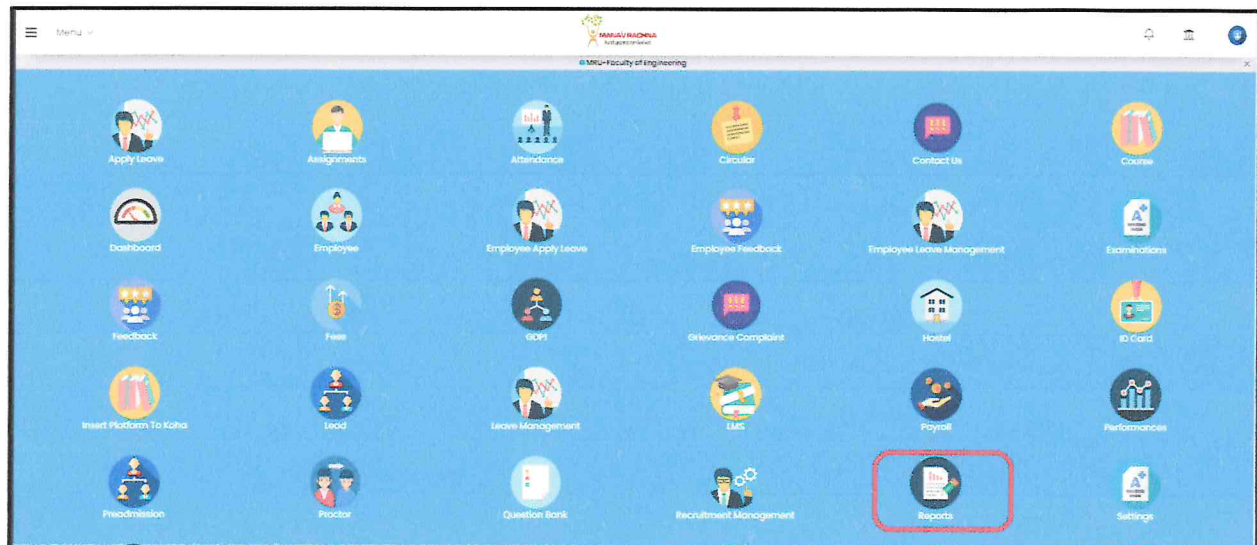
Menu

MANAV RACHNA
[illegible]

MRU-Faculty of Engineering

Apply Leave
Assignments
Attendance
Circular
Contact Us
Course

Dashboard
Employee
Employee Apply Leave
Employee Feedback
Employee Leave Management
Examinations

Feedback
Fees
GDPI
Grievance Complaint
Hostel
ID Card

Insert Platform To Koha
Lead
Leave Management
LMS
Payroll
Performances

Preadmission
Proctor
Question Bank
Recruitment Management
Reports
Settings